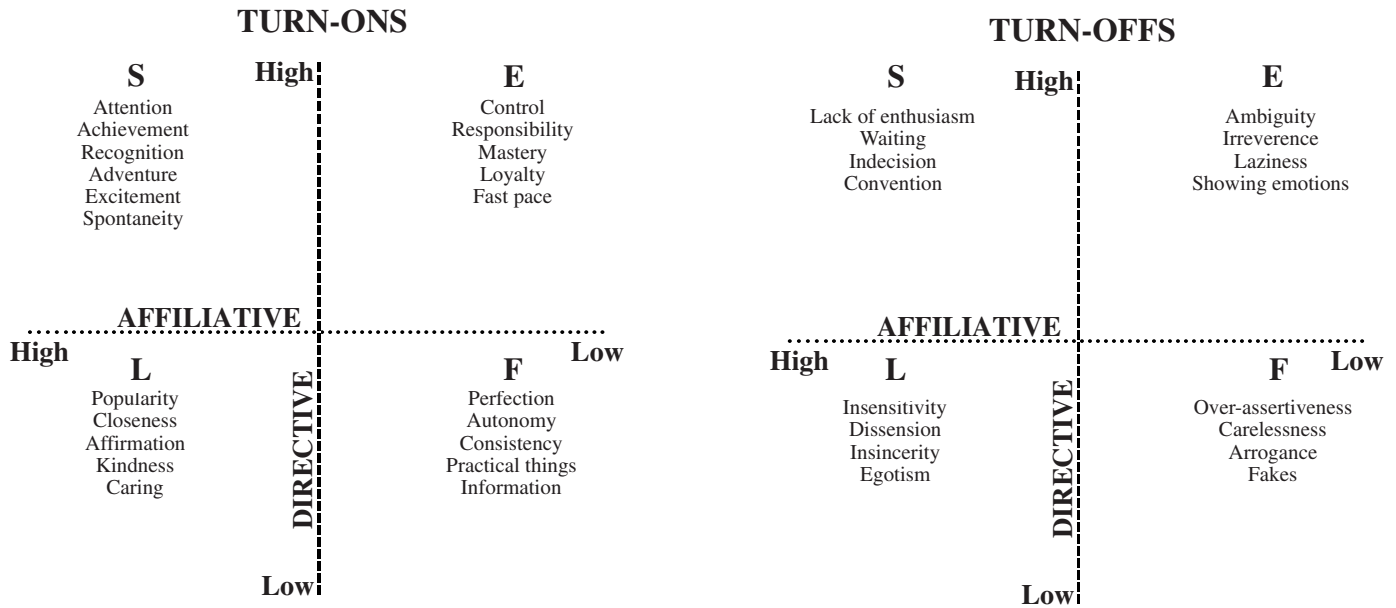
TURN-ONS

S
Attention
Achievement
Recognition
Adventure
Excitement
Spontaneity

High

E
Control
Responsibility
Mastery
Loyalty
Fast pace

AFFILIATIVE

High

Low

L
Popularity
Closeness
Affirmation
Kindness
Caring

DIRECTIVE

F
Perfection
Autonomy
Consistency
Practical things
Information

Low

TURN-OFFS

S
Lack of enthusiasm
Waiting
Indecision
Convention

High

E
Ambiguity
Irreverence
Laziness
Showing emotions

AFFILIATIVE

High

Low

L
Insensitivity
Dissension
Insincerity
Egotism

DIRECTIVE

F
Over-assertiveness
Carelessness
Arrogance
Fakes

Low